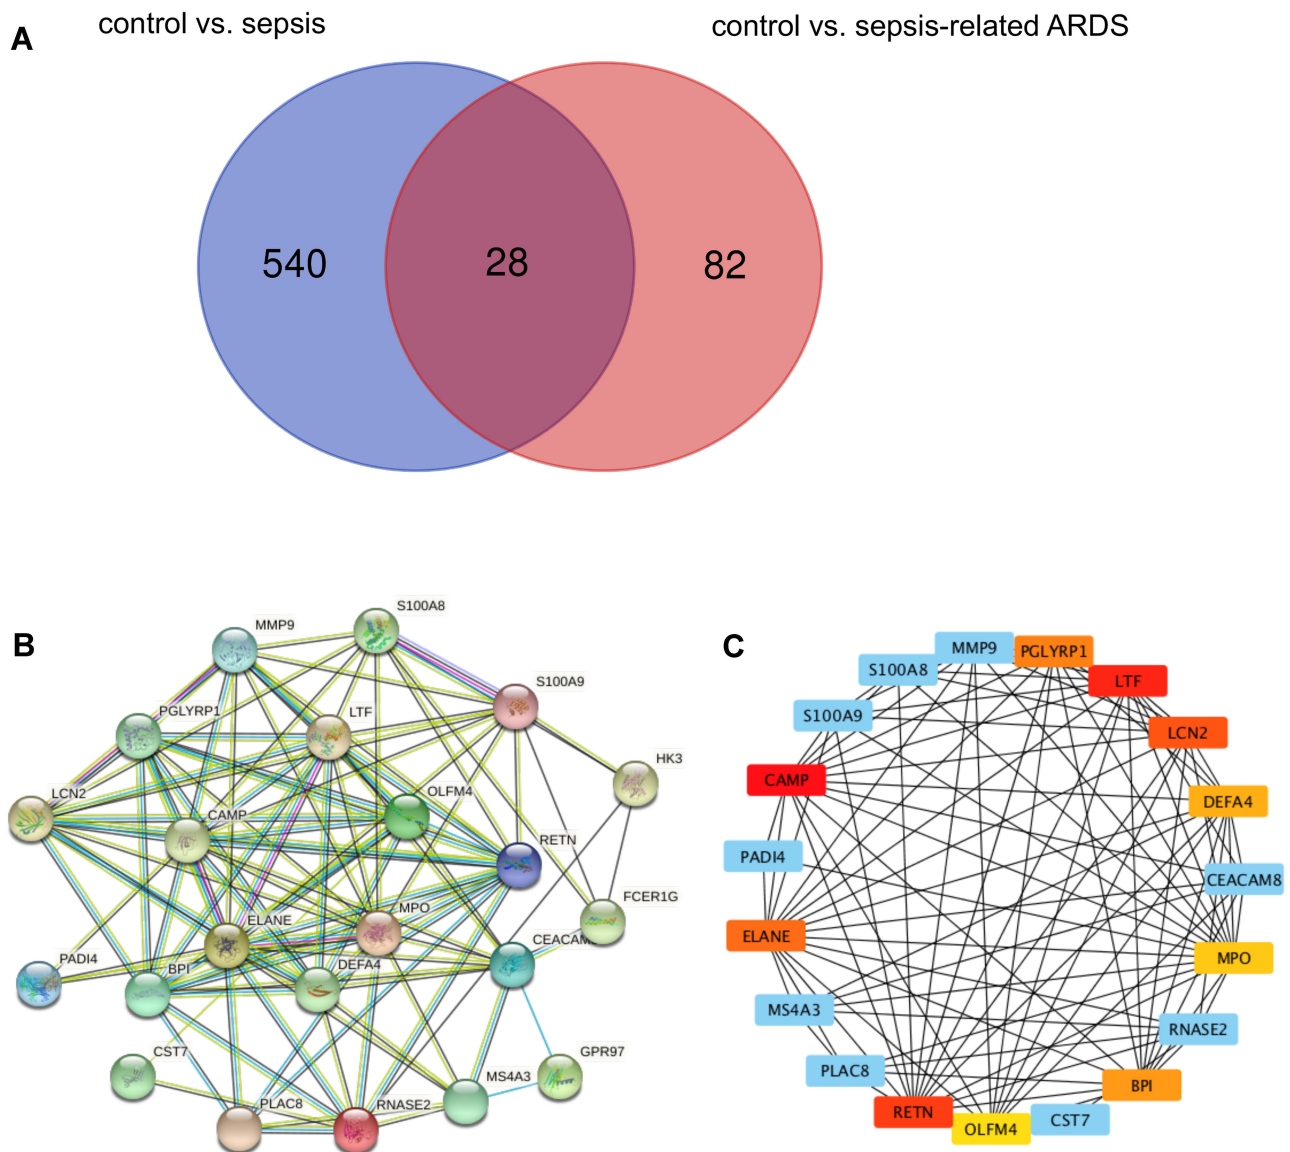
A

control vs. sepsis

control vs. sepsis-related ARDS

540

28

82

B

MMP9
S100A8
S100A9
PGLYRP1
LTF
HK3
LCN2
OLFM4
CAMP
RETN
FCER1G
ELANE
MPO
CEACAM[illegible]
PADI4
BPI
DEFA4
CST7
GPR97
MS4A3
PLAC8
RNASE2

C

MMP9
PGLYRP1
S100A8
LTF
S100A9
LCN2
CAMP
DEFA4
PADI4
CEACAM8
ELANE
MPO
MS4A3
RNASE2
PLAC8
BPI
RETN
OLFM4
CST7